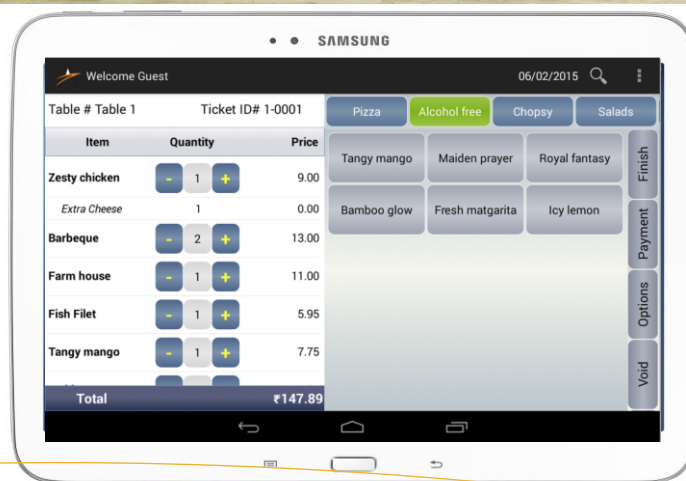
SAMSUNG

Welcome Guest

06/02/2015

Table # Table 1

Ticket ID# 1-0001

| Item | Quantity | Price |
|---|---|---|
| Zesty chicken | - 1 + | 9.00 |
| Extra Cheese | 1 | 0.00 |
| Barbeque | - 2 + | 13.00 |
| Farm house | - 1 + | 11.00 |
| Fish Filet | - 1 + | 5.95 |
| Tangy mango | - 1 + | 7.75 |

Total ₹147.89

Pizza
Alcohol free
Chopsy
Salads

Tangy mango
Maiden prayer
Royal fantasy
Bamboo glow
Fresh matgarita
Icy lemon

Finish
Payment
Options
Void